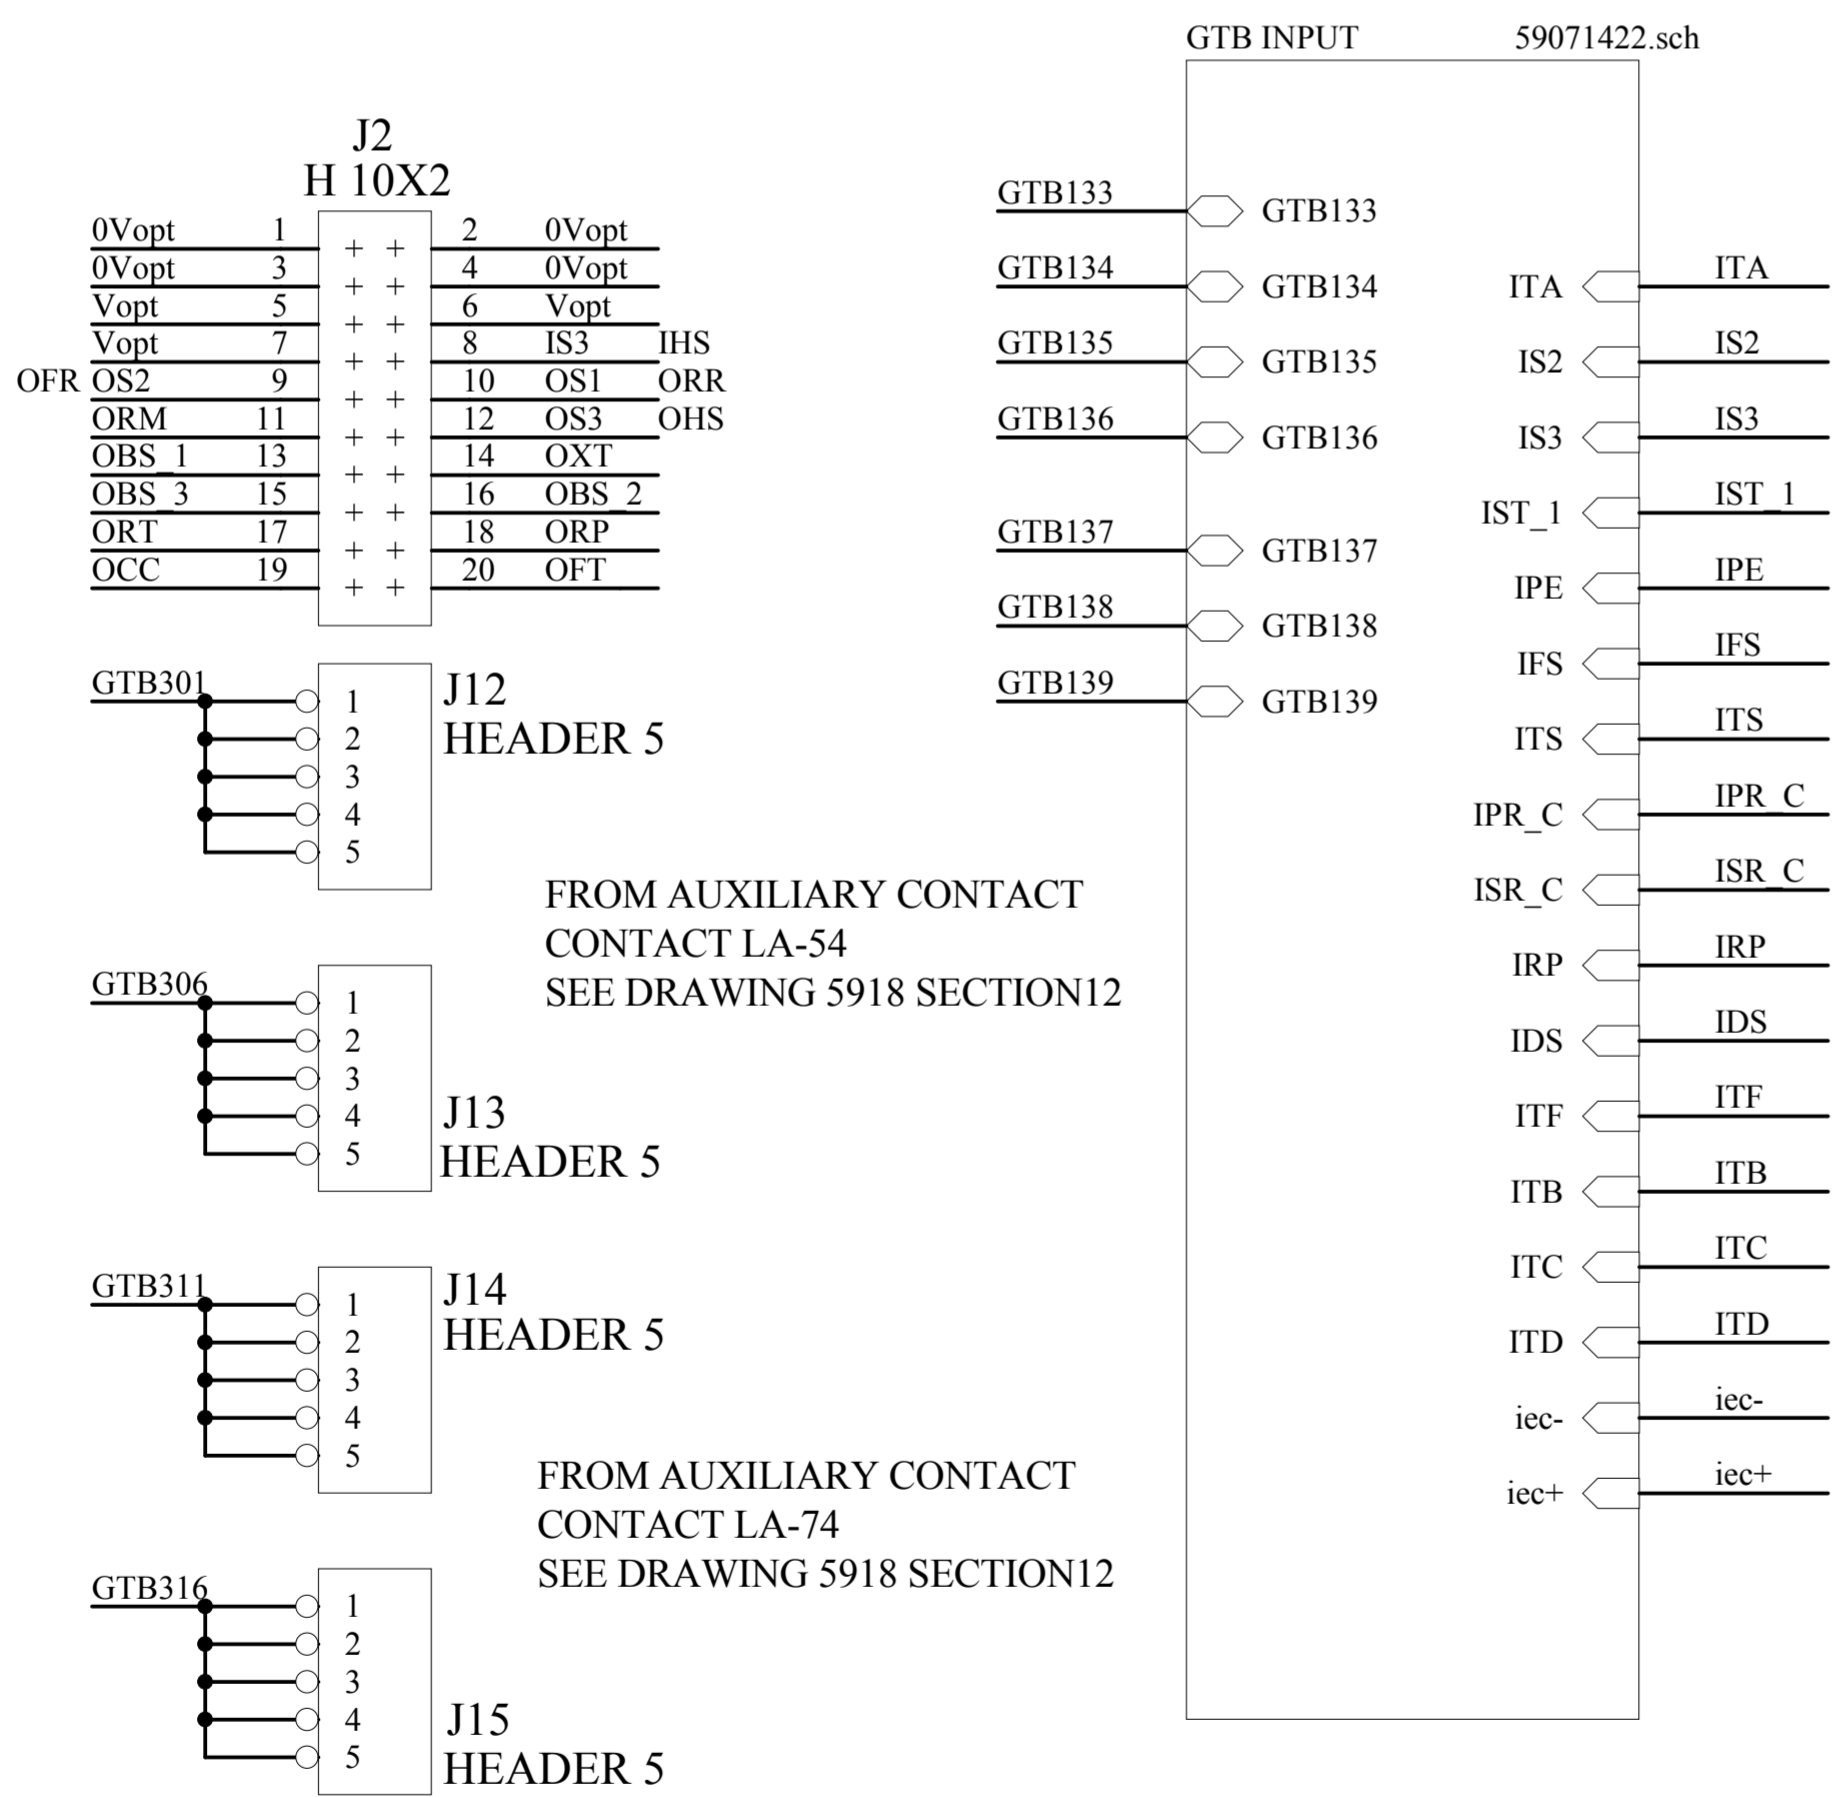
J2
H 10X2

| | | | | | |
|---|---|---|---|---|---|
| | 0Vopt | 1 | 2 | 0Vopt | |
| | 0Vopt | 3 | 4 | 0Vopt | |
| | Vopt | 5 | 6 | Vopt | |
| | Vopt | 7 | 8 | IS3 | IHS |
| OFR | OS2 | 9 | 10 | OS1 | ORR |
| | ORM | 11 | 12 | OS3 | OHS |
| | OBS_1 | 13 | 14 | OXT | |
| | OBS_3 | 15 | 16 | OBS_2 | |
| | ORT | 17 | 18 | ORP | |
| | OCC | 19 | 20 | OFT | |

GTB301
1 2 3 4 5
J12
HEADER 5

FROM AUXILIARY CONTACT
CONTACT LA-54
SEE DRAWING 5918 SECTION12

GTB306
1 2 3 4 5
J13
HEADER 5

GTB311
1 2 3 4 5
J14
HEADER 5

FROM AUXILIARY CONTACT
CONTACT LA-74
SEE DRAWING 5918 SECTION12

GTB316
1 2 3 4 5
J15
HEADER 5

GTB INPUT 59071422.sch

GTB133 GTB133
GTB134 GTB134
GTB135 GTB135
GTB136 GTB136
GTB137 GTB137
GTB138 GTB138
GTB139 GTB139

ITA ITA
IS2 IS2
IS3 IS3
IST_1 IST_1
IPE IPE
IFS IFS
ITS ITS
IPR_C IPR_C
ISR_C ISR_C
IRP IRP
IDS IDS
ITF ITF
ITB ITB
ITC ITC
ITD ITD
iec- iec-
iec+ iec+